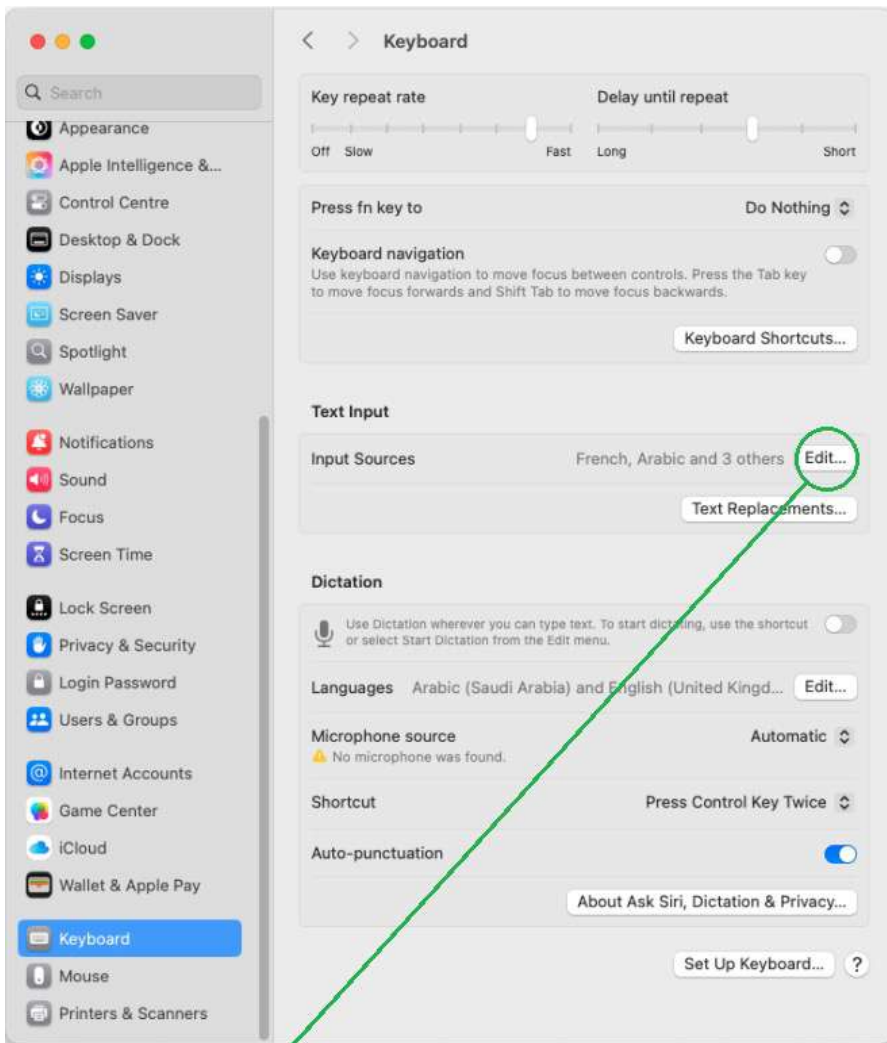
Search

Appearance
Apple Intelligence &...
Control Centre
Desktop & Dock
Displays
Screen Saver
Spotlight
Wallpaper

Notifications
Sound
Focus
Screen Time

Lock Screen
Privacy & Security
Login Password
Users & Groups

Internet Accounts
Game Center
iCloud
Wallet & Apple Pay

Keyboard
Mouse
Printers & Scanners

Keyboard

Key repeat rate
Off Slow Fast

Delay until repeat
Long Short

Press fn key to
Do Nothing

Keyboard navigation
Use keyboard navigation to move focus between controls. Press the Tab key to move focus forwards and Shift Tab to move focus backwards.

Keyboard Shortcuts...

Text Input

Input Sources
French, Arabic and 3 others
Edit...

Text Replacements...

Dictation

Use Dictation wherever you can type text. To start dictating, use the shortcut or select Start Dictation from the Edit menu.

Languages
Arabic (Saudi Arabia) and English (United Kingd...
Edit...

Microphone source
No microphone was found.
Automatic

Shortcut
Press Control Key Twice

Auto-punctuation

About Ask Siri, Dictation & Privacy...

Set Up Keyboard...
?